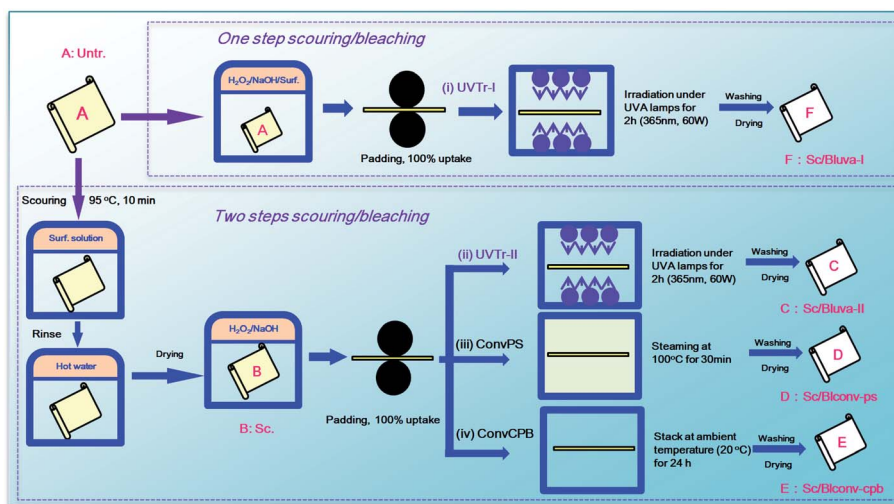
One step scouring/bleaching

A: Untr.

A

$H_2O_2$/NaOH/Surf.

A

Padding, 100% uptake

(i) UVTr-I

Irradiation under UVA lamps for 2h (365nm, 60W)

Washing

Drying

F

F：Sc/Bluva-I

Scouring 95 ºC, 10 min

Two steps scouring/bleaching

Surf. solution

Rinse

Hot water

Drying

$H_2O_2$/NaOH

B

B: Sc.

Padding, 100% uptake

(ii) UVTr-II

Irradiation under UVA lamps for 2h (365nm, 60W)

Washing

Drying

C

C：Sc/Bluva-II

(iii) ConvPS

Steaming at 100ºC for 30min

Washing

Drying

D

D：Sc/Blconv-ps

(iv) ConvCPB

Stack at ambient temperature (20 ºC) for 24 h

Washing

Drying

E

E：Sc/Blconv-cpb